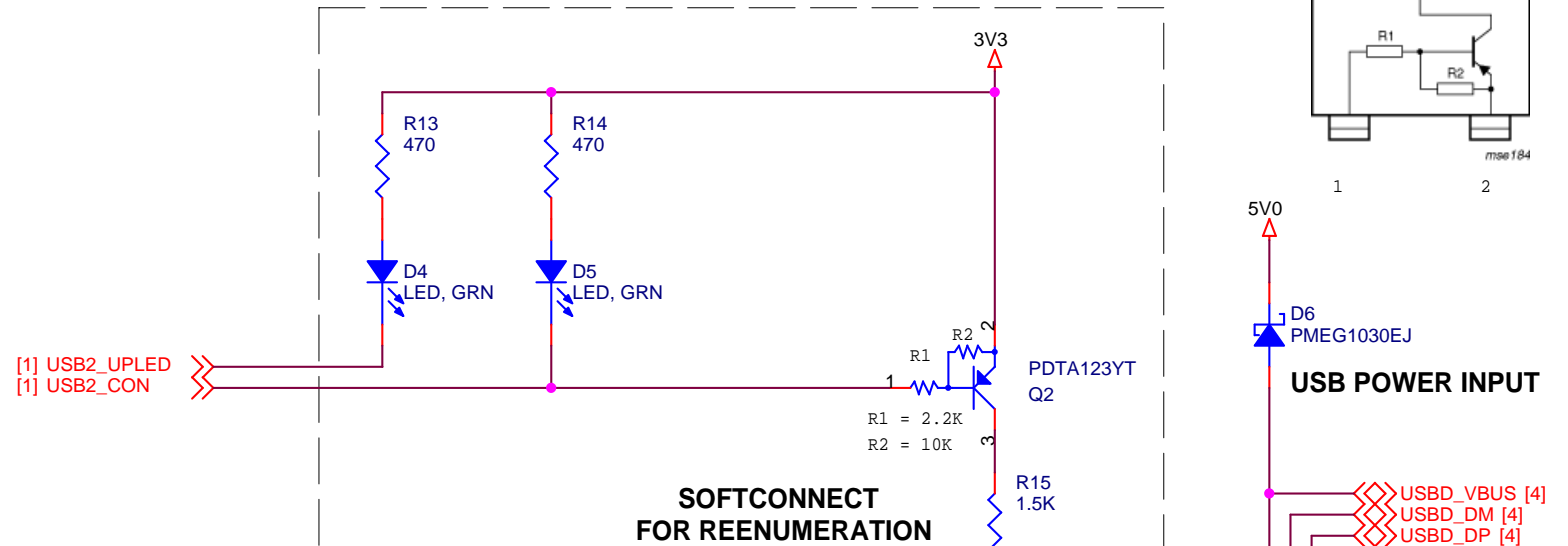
3V3

R13
470

R14
470

D4
LED, GRN

D5
LED, GRN

[1] USB2_UPLED
[1] USB2_CON

R1

R2

2

1

3

PDTA123YT
Q2

R1 = 2.2K
R2 = 10K

R15
1.5K

SOFTCONNECT
FOR REENUMERATION

R1

R2

mse184

1

2

5V0

D6
PMEG1030EJ

USB POWER INPUT

USBD_VBUS [4]
USBD_DM [4]
USBD_DP [4]